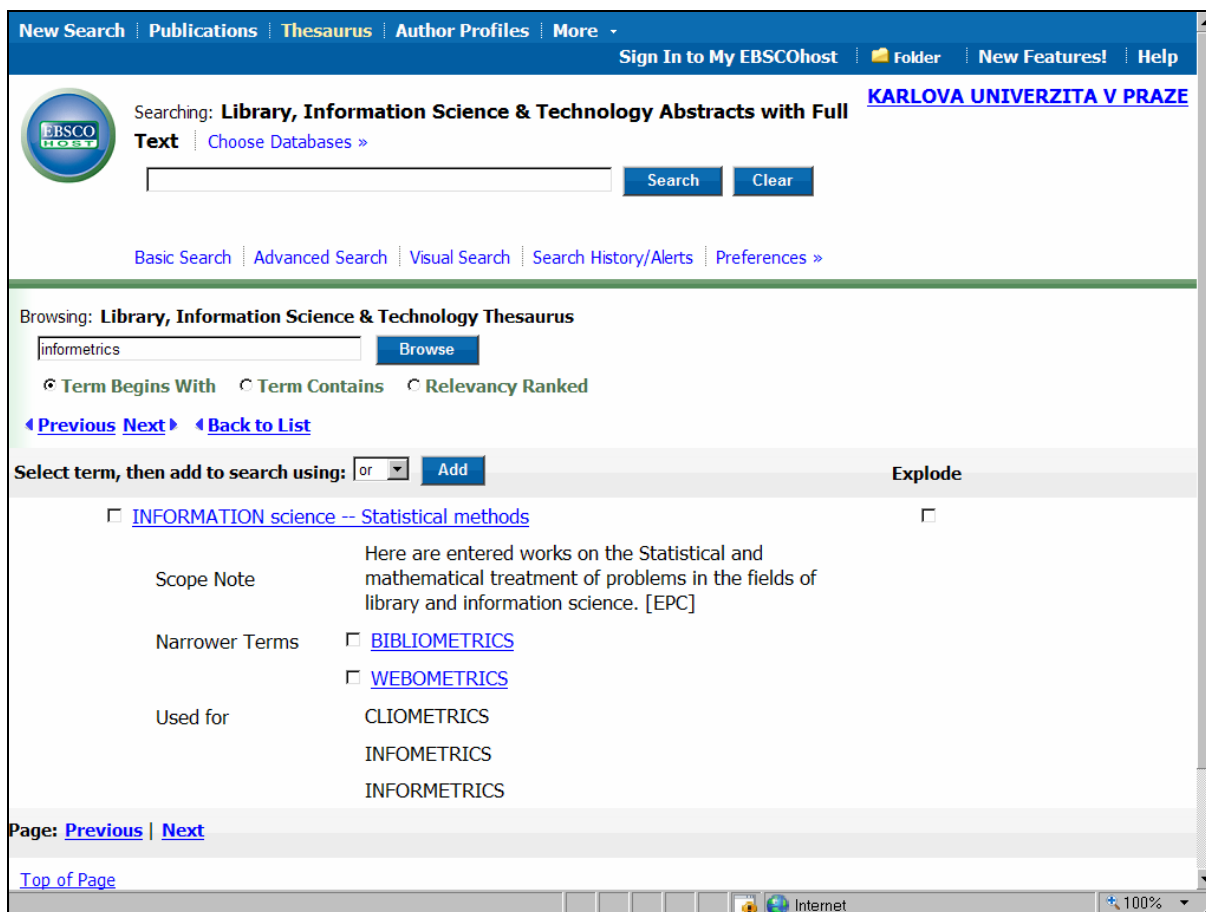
New Search | Publications | Thesaurus | Author Profiles | More

Sign In to My EBSCOhost | Folder | New Features! | Help

EBSCO HOST

Searching: Library, Information Science & Technology Abstracts with Full Text | Choose Databases »

KARLOVA UNIVERZITA V PRAZE

Search Clear

Basic Search | Advanced Search | Visual Search | Search History/Alerts | Preferences »

Browsing: Library, Information Science & Technology Thesaurus

informetrics

Browse

Term Begins With Term Contains Relevancy Ranked

Previous Next Back to List

Select term, then add to search using: or Add

Explode

INFORMATION science -- Statistical methods

Scope Note

Here are entered works on the Statistical and mathematical treatment of problems in the fields of library and information science. [EPC]

Narrower Terms

BIBLIOMETRICS

WEBOMETRICS

Used for

CLIOMETRICS

INFOMETRICS

INFORMETRICS

Page: Previous | Next

Top of Page

Internet

100%